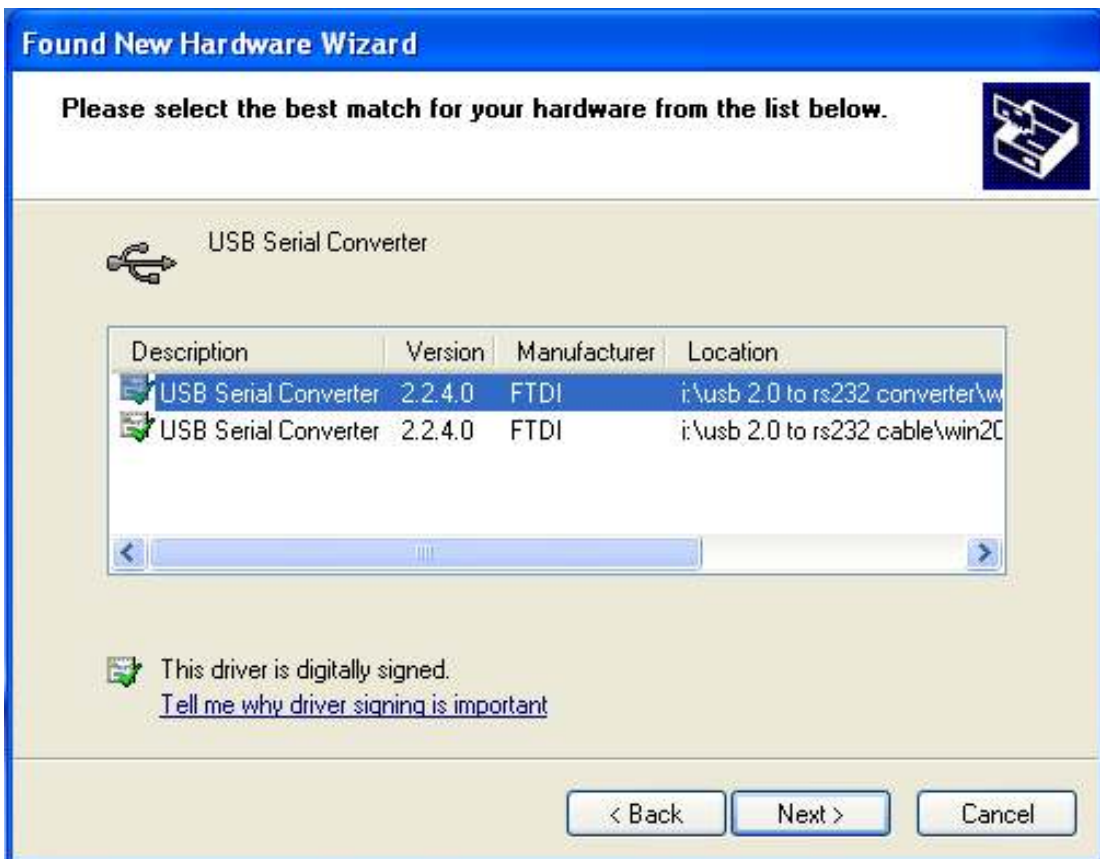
Found New Hardware Wizard

Please select the best match for your hardware from the list below.

USB Serial Converter

| Description | Version | Manufacturer | Location |
|---|---|---|---|
| USB Serial Converter | 2.2.4.0 | FTDI | i:\usb 2.0 to rs232 converter\w |
| USB Serial Converter | 2.2.4.0 | FTDI | i:\usb 2.0 to rs232 cable\win2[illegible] |

This driver is digitally signed.
Tell me why driver signing is important

< Back | Next > | Cancel